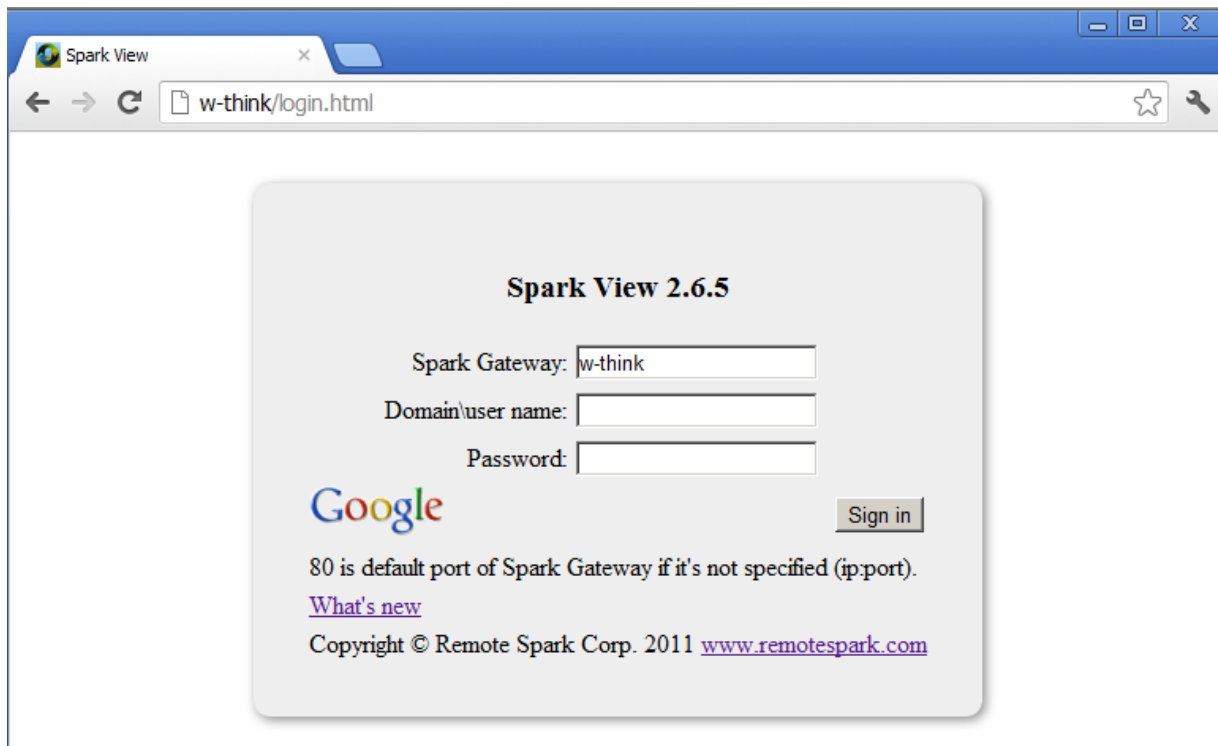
Spark View ×

w-think/login.html

Spark View 2.6.5

Spark Gateway: w-think

Domain\user name:

Password:

Google

Sign in

80 is default port of Spark Gateway if it's not specified (ip:port).

What's new

Copyright © Remote Spark Corp. 2011 www.remotespark.com